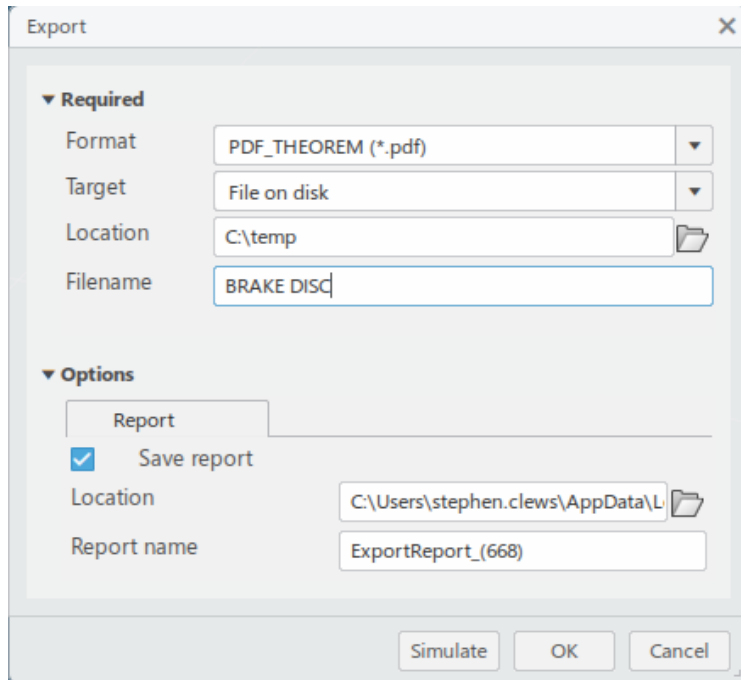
Export

Required

Format PDF_THEOREM (*.pdf)

Target File on disk

Location C:\temp

Filename BRAKE DISC

Options

Report

Save report

Location C:\Users\stephen.clews\AppData\L

Report name ExportReport_(668)

Simulate OK Cancel